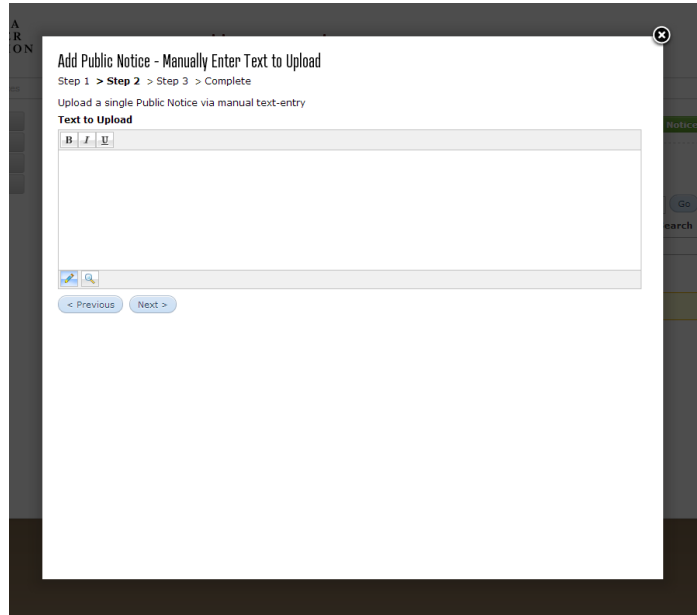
Add Public Notice - Manually Enter Text to Upload

Step 1 > Step 2 > Step 3 > Complete

Upload a single Public Notice via manual text-entry

Text to Upload

B I U

< Previous Next >

Notice

Go

earch